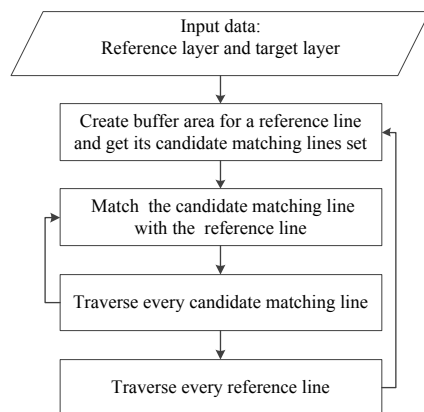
Input data:
Reference layer and target layer

Create buffer area for a reference line and get its candidate matching lines set

Match the candidate matching line with the reference line

Traverse every candidate matching line

Traverse every reference line